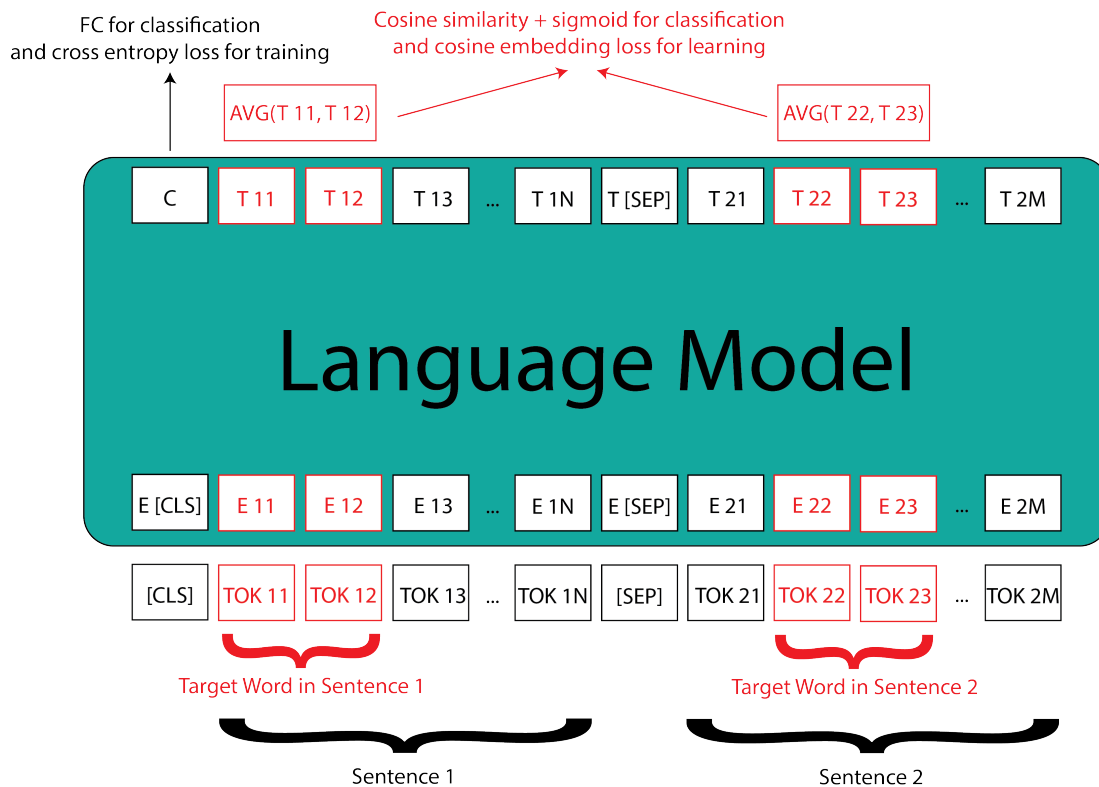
FC for classification and cross entropy loss for training

Cosine similarity + sigmoid for classification and cosine embedding loss for learning

AVG(T 11, T 12)

AVG(T 22, T 23)

C T 11 T 12 T 13 ... T 1N T [SEP] T 21 T 22 T 23 ... T 2M

Language Model

E [CLS] E 11 E 12 E 13 ... E 1N E [SEP] E 21 E 22 E 23 ... E 2M

[CLS] TOK 11 TOK 12 TOK 13 ... TOK 1N [SEP] TOK 21 TOK 22 TOK 23 ... TOK 2M

Target Word in Sentence 1

Target Word in Sentence 2

Sentence 1

Sentence 2